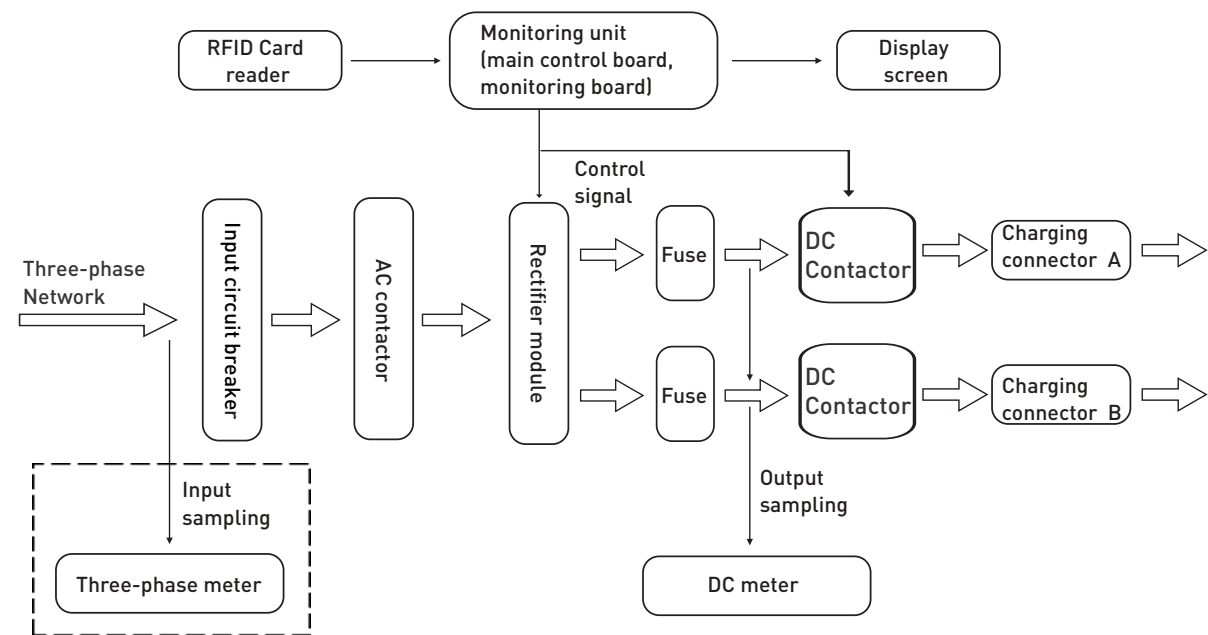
RFID Card reader

Monitoring unit (main control board, monitoring board)

Display screen

Control signal

Three-phase Network

Input circuit breaker

AC contactor

Rectifier module

Fuse

DC Contactor

Charging connector A

Fuse

DC Contactor

Charging connector B

Input sampling

Three-phase meter

Output sampling

DC meter